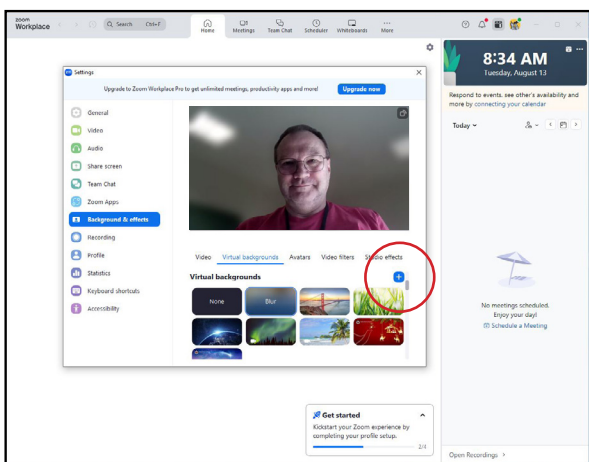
zoom Workplace

Search Ctrl+F

Home Meetings Team Chat Scheduler Whiteboards More

Settings

Upgrade to Zoom Workplace Pro to get unlimited meetings, productivity apps and more!

Upgrade now

General
Video
Audio
Share screen
Team Chat
Zoom Apps
Background & effects
Recording
Profile
Statistics
Keyboard shortcuts
Accessibility

Video Virtual backgrounds Avatars Video filters Studio effects

Virtual backgrounds

None
Blur

8:34 AM
Tuesday, August 13

Respond to events, see other's availability and more by connecting your calendar

Today

No meetings scheduled.
Enjoy your day!
Schedule a Meeting

Get started
Kickstart your Zoom experience by completing your profile setup.
2/4

Open Recordings